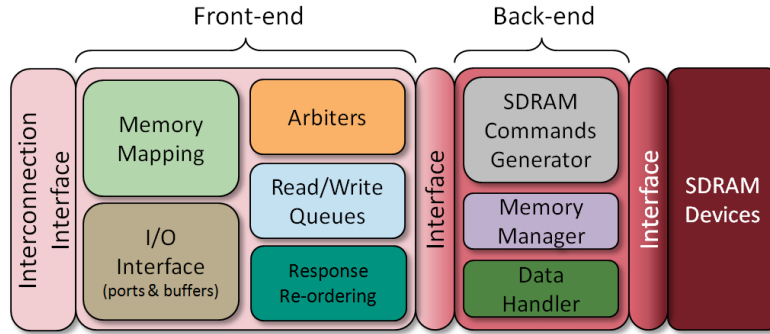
Front-end

Back-end

Interconnection Interface

Memory Mapping

Arbiters

Read/Write Queues

I/O Interface (ports & buffers)

Response Re-ordering

Interface

SDRAM Commands Generator

Memory Manager

Data Handler

Interface

SDRAM Devices